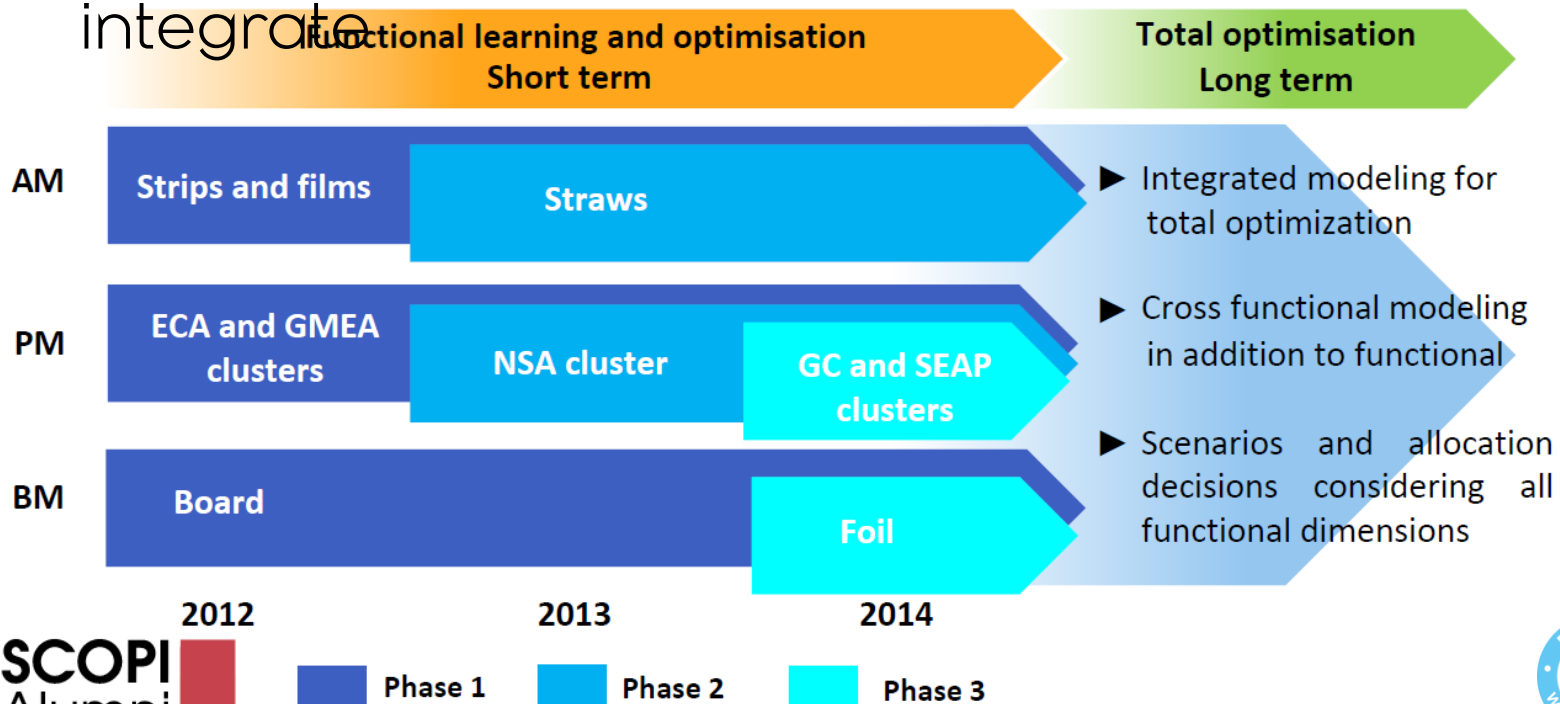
integrate

Functional learning and optimisation
Short term

Total optimisation
Long term

AM
Strips and films
Straws

PM
ECA and GMEA clusters
NSA cluster
GC and SEAP clusters

BM
Board
Foil

► Integrated modeling for total optimization

► Cross functional modeling in addition to functional

► Scenarios and allocation decisions considering all functional dimensions

2012
2013
2014

SCOPI
Alumni

Phase 1
Phase 2
Phase 3